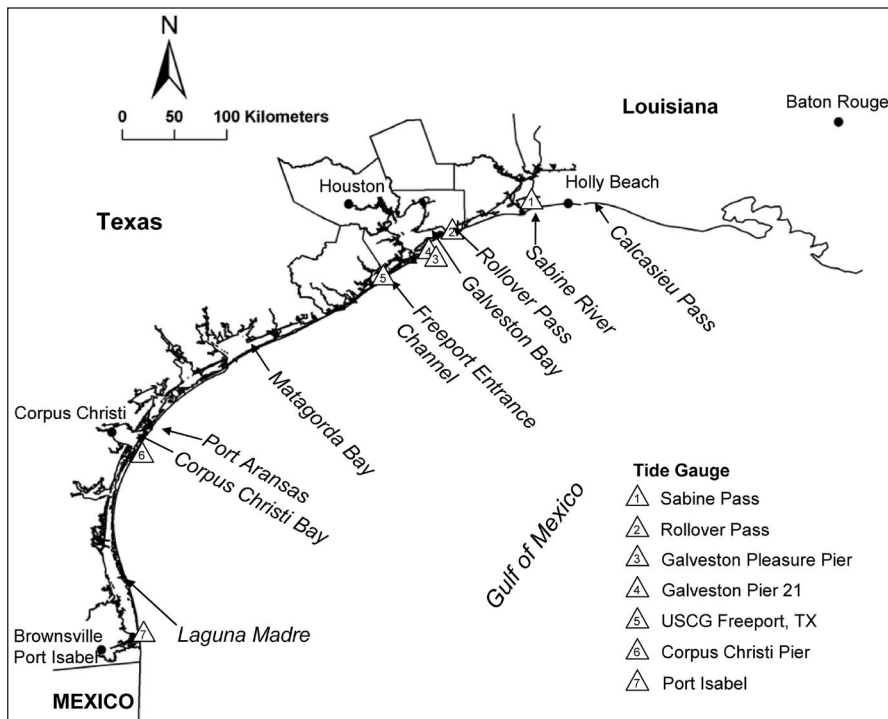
N

0 50 100 Kilometers

Louisiana

Baton Rouge

Houston

Holly Beach

Texas

1

2

4

3

5

Rollover Pass

Sabine River

Calcasieu Pass

Galveston Bay

Freeport Entrance Channel

Matagorda Bay

Corpus Christi

6

Port Aransas

Corpus Christi Bay

Tide Gauge

1 Sabine Pass

2 Rollover Pass

3 Galveston Pleasure Pier

4 Galveston Pier 21

5 USCG Freeport, TX

6 Corpus Christi Pier

7 Port Isabel

Gulf of Mexico

7

Laguna Madre

Brownsville

Port Isabel

MEXICO